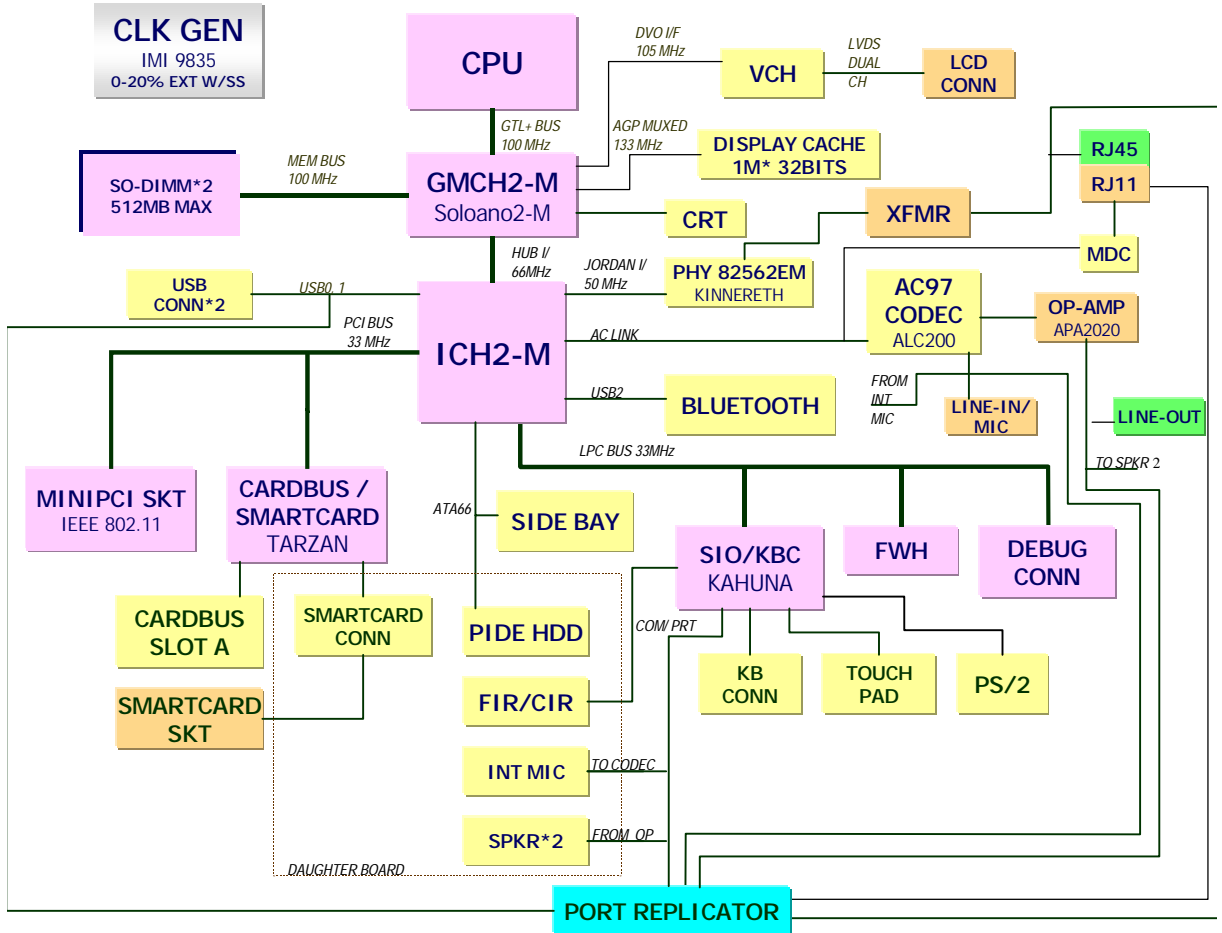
CLK GEN
IMI 9835
0-20% EXT W/SS

CPU

DVO I/F
105 MHz

VCH

LVDS
DUAL
CH

LCD
CONN

GTL+ BUS
100 MHz

AGP MUXED
133 MHz

DISPLAY CACHE
1M* 32BITS

RJ45

RJ11

SO-DIMM*2
512MB MAX

MEM BUS
100 MHz

GMCH2-M
Soloano2-M

CRT

XFMR

MDC

HUB I/
66MHz

JORDAN I/
50 MHz

PHY 82562EM
KINNERETH

USB
CONN*2

USB0, 1

PCI BUS
33 MHz

ICH2-M

AC97
CODEC
ALC200

OP-AMP
APA2020

AC LINK

USB2

BLUETOOTH

FROM
INT
MIC

LINE-IN/
MIC

LINE-OUT

LPC BUS 33MHz

TO SPKR 2

MINIPCI SKT
IEEE 802.11

CARDBUS /
SMARTCARD
TARZAN

ATA66

SIDE BAY

SIO/KBC
KAHUNA

FWH

DEBUG
CONN

CARDBUS
SLOT A

SMARTCARD
CONN

PIDE HDD

COM/ PRT

KB
CONN

TOUCH
PAD

PS/2

SMARTCARD
SKT

FIR/CIR

INT MIC

TO CODEC

SPKR*2

FROM OP

DAUGHTER BOARD

PORT REPLICATOR